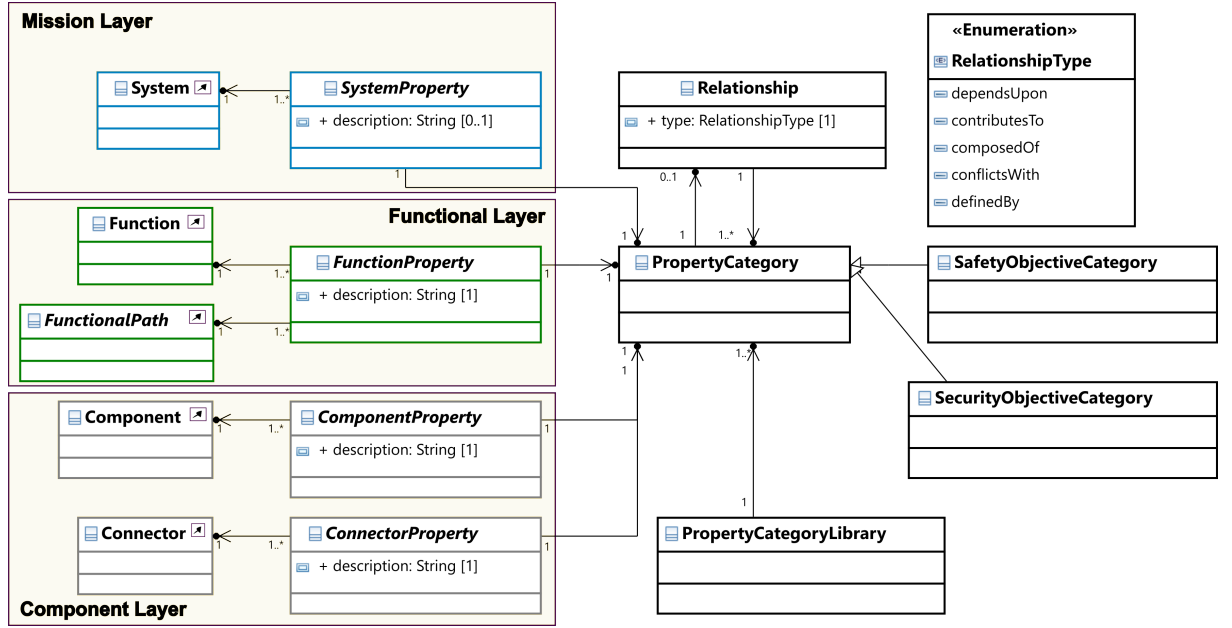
Mission Layer

System

SystemProperty
+ description: String [0..1]

1 1..*

1

Functional Layer

Function

FunctionProperty
+ description: String [1]

1 1..*

FunctionalPath

1 1..*

1

Component Layer

Component

ComponentProperty
+ description: String [1]

1 1..*

1

Connector

ConnectorProperty
+ description: String [1]

1 1..*

1

Relationship
+ type: RelationshipType [1]

0..1 1

1 1 1..*

1

PropertyCategory

1 1..*

1

«Enumeration»
RelationshipType
dependsUpon
contributesTo
composedOf
conflictsWith
definedBy

SafetyObjectiveCategory

SecurityObjectiveCategory

1

PropertyCategoryLibrary